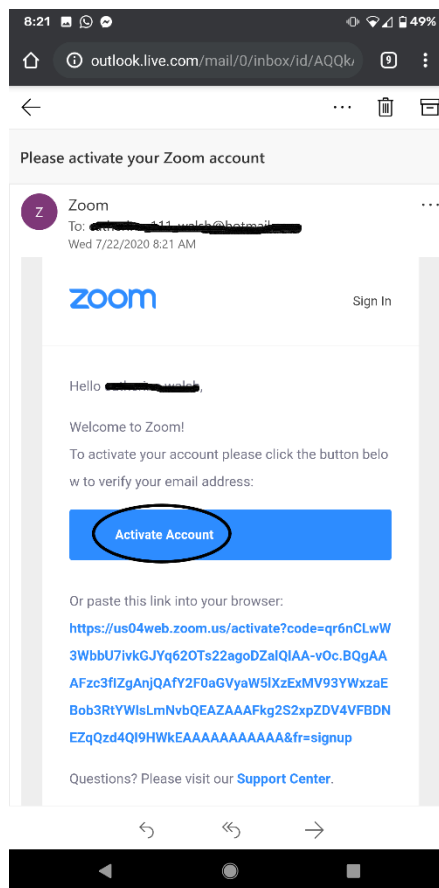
8:21 49%

outlook.live.com/mail/0/inbox/id/AQQk

9

Please activate your Zoom account

Z

Zoom

To: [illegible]

Wed 7/22/2020 8:21 AM

zoom

Sign In

Hello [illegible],

Welcome to Zoom!

To activate your account please click the button below to verify your email address:

Activate Account

Or paste this link into your browser:

https://us04web.zoom.us/activate?code=qr6nCLwW3WbbU7ivkGJYq62OTs22agoDZalQIAA-vOc.BQgAAAFzc3fIZgAnjQAfY2F0aGVyaW5lXzExMV93YWxzaEBob3RtYWlsLmNvbQEAZAAAFkg2S2xpZDV4VFBDNEZqQzd4QI9HWkEAAAAAAAAAAAA&fr=signup

Questions? Please visit our Support Center.